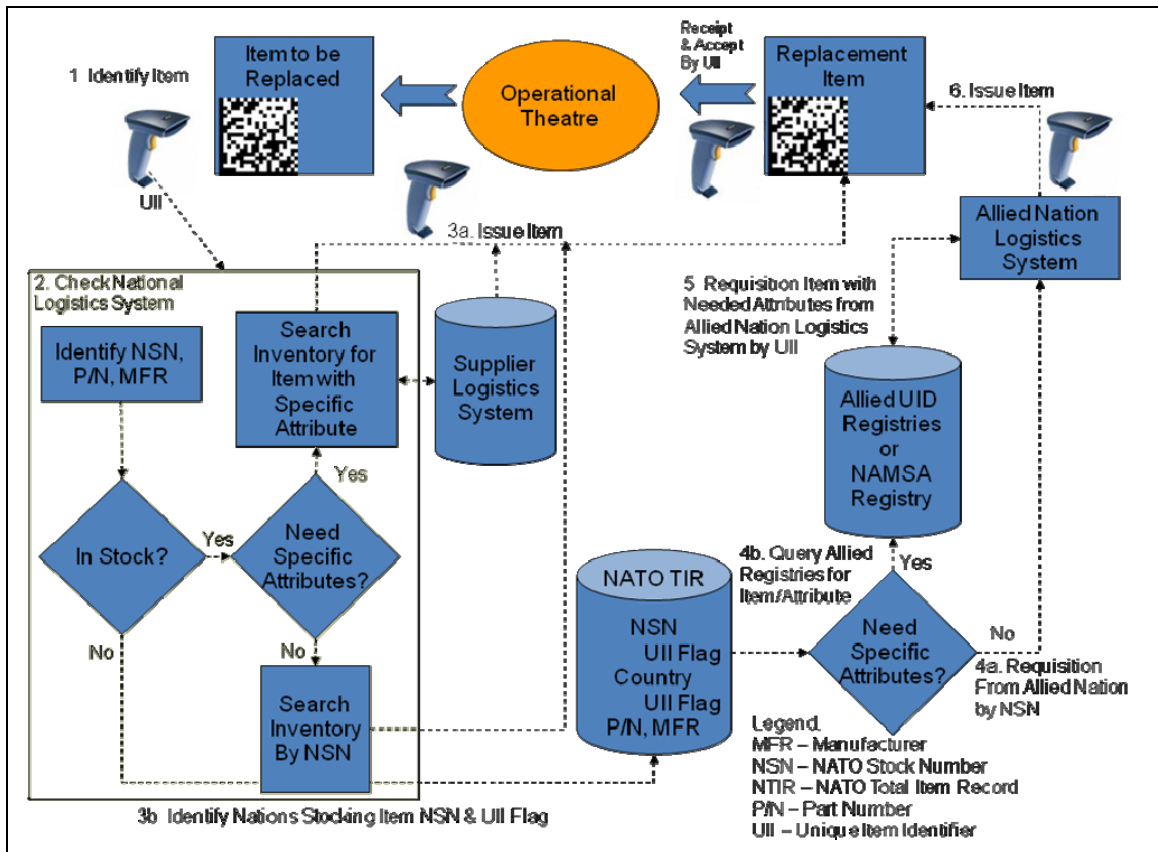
1 Identify Item

Item to be Replaced

Operational Theatre

Receipt & Accept By UII

Replacement Item

6. Issue Item

UII

3a. Issue Item

Allied Nation Logistics System

2. Check National Logistics System

Identify NSN, P/N, MFR

Search Inventory for Item with Specific Attribute

Supplier Logistics System

5 Requisition Item with Needed Attributes from Allied Nation Logistics System by UII

Allied UID Registries or NAMSA Registry

Yes

In Stock?

Yes

Need Specific Attributes?

No

No

Search Inventory By NSN

NATO TIR

NSN UII Flag Country UII Flag P/N, MFR

4b. Query Allied Registries for Item/Attribute

Yes

Need Specific Attributes?

No

4a. Requisition From Allied Nation by NSN

Legend
MFR – Manufacturer
NSN – NATO Stock Number
NTIR – NATO Total Item Record
P/N – Part Number
UII – Unique Item Identifier

3b Identify Nations Stocking Item NSN & UII Flag